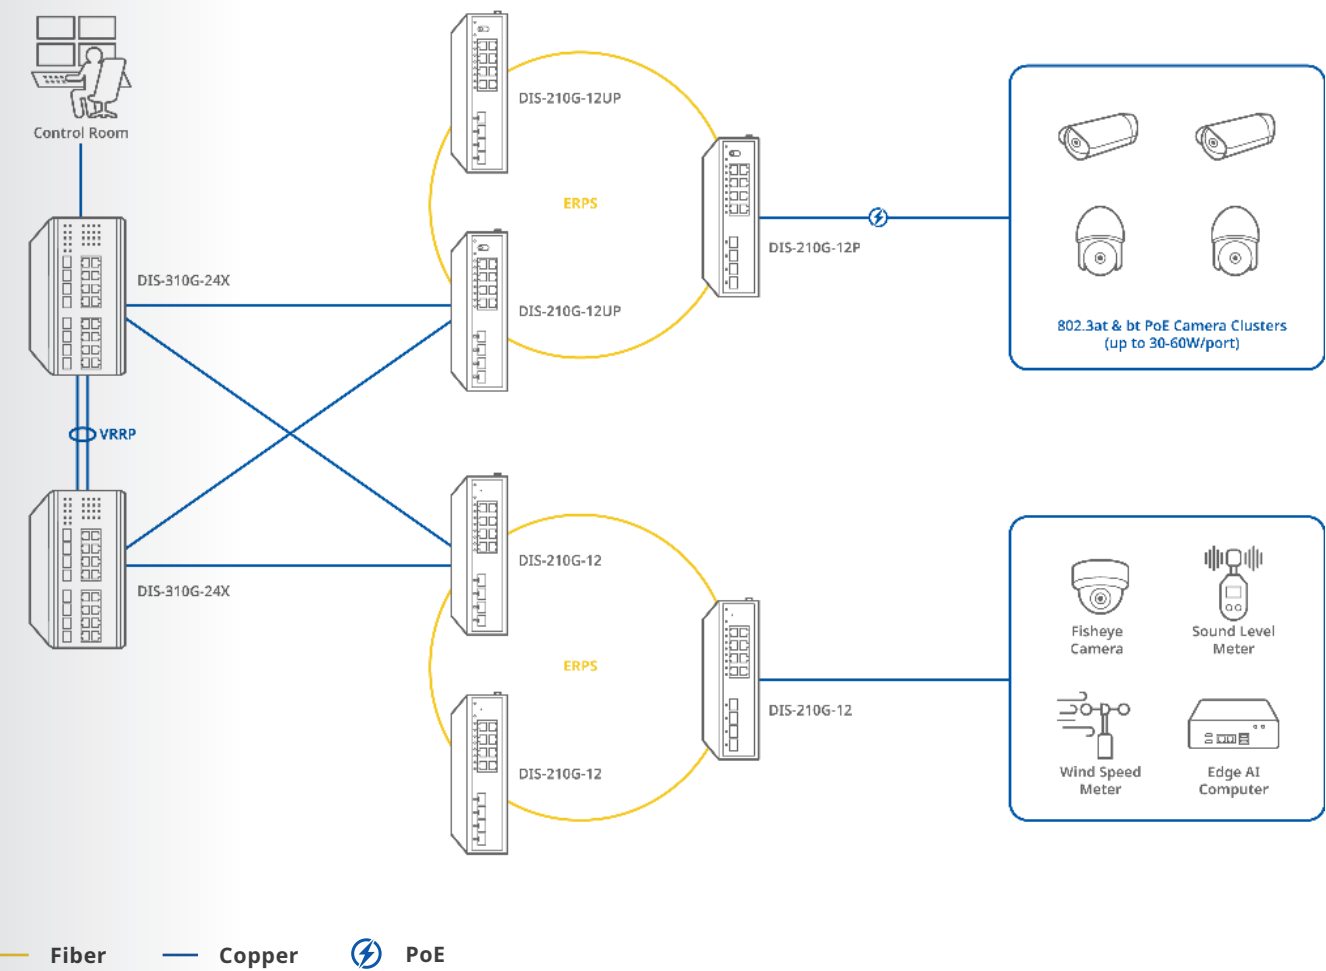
Control Room

DIS-310G-24X

VRRP

DIS-310G-24X

DIS-210G-12UP

ERPS

DIS-210G-12UP

DIS-210G-12P

802.3at & bt PoE Camera Clusters (up to 30-60W/port)

DIS-210G-12

ERPS

DIS-210G-12

DIS-210G-12

Fisheye Camera

Sound Level Meter

Wind Speed Meter

Edge AI Computer

Fiber
Copper
PoE